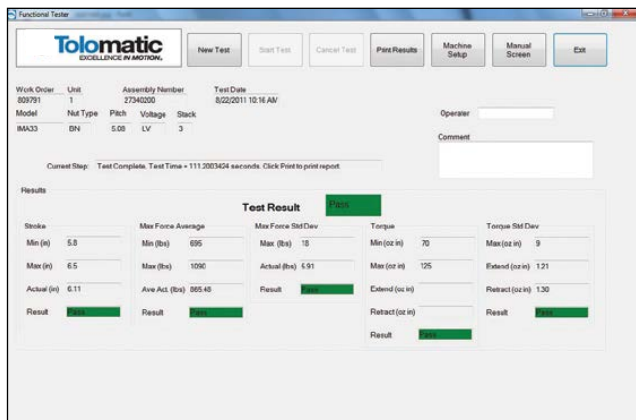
Functional Tester

Tolomatic
EXCELLENCE IN MOTION.

New Test
Start Test
Cancel Test
Print Results
Machine Setup
Manual Screen
Exit

Work Order 809791
Unit 1
Assembly Number 27340200
Test Date 8/22/2011 10:16 AM
Model IMA33
Nut Type BN
Pitch 5.08
Voltage LV
Stack 3

Operator
Comment

Current Step: Test Complete. Test Time = 111.2003424 seconds. Click Print to print report.

Results

Test Result Pass

Stroke
Min (in) 5.8
Max (in) 6.5
Actual (in) 6.11
Result Pass

Max Force Average
Min (lbs) 695
Max (lbs) 1090
Ave Act. (lbs) 865.48
Result Pass

Max Force Std Dev
Max (lbs) 18
Actual (lbs) 6.91
Result Pass

Torque
Min (oz in) 70
Max (oz in) 125
Extend (oz in)
Retract (oz in)
Result Pass

Torque Std Dev
Max (oz in) 9
Extend (oz in) 1.21
Retract (oz in) 1.30
Result Pass